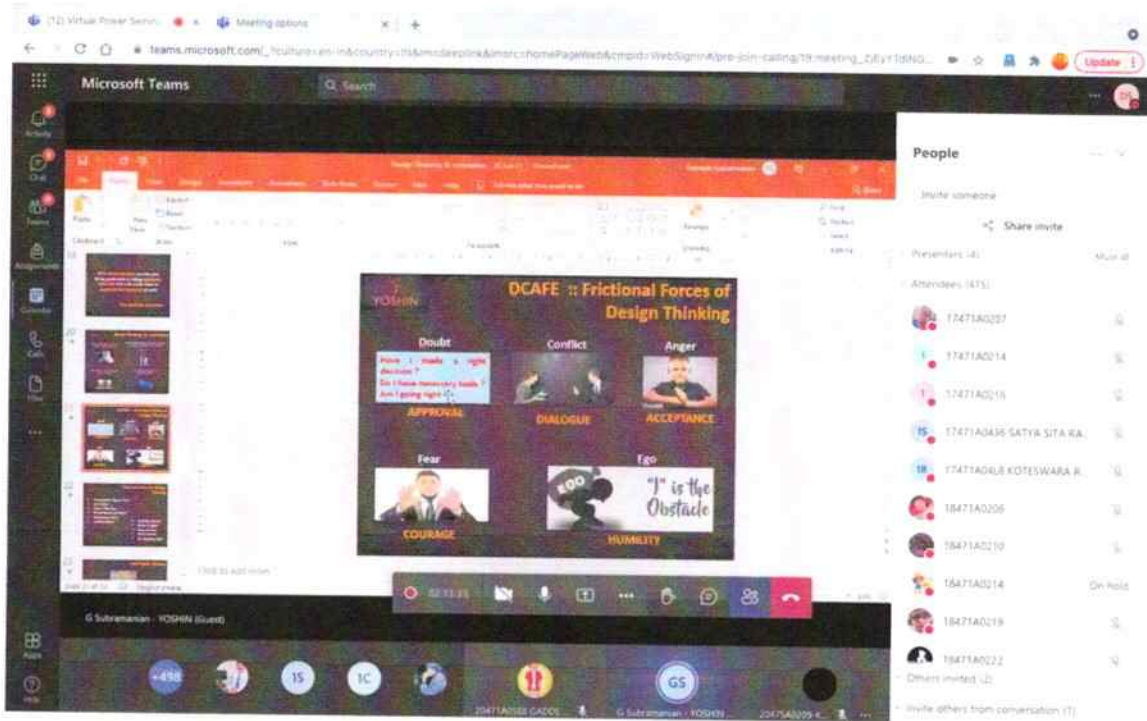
(12) Virtual Power Semi... Meeting options

teams.microsoft.com/_?culture=en-in&country=IN&lm=deeplink&lmsrc=homePageWeb&cmpid=WebSignIn#/pre-join-calling/19:meeting_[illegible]

Update

Microsoft Teams

Search

Activity

Chat

Teams

Assignments

Calendar

Calls

Files

...

Apps

Help

People

Invite someone

Share invite

Presenters (4)

Mute all

Attendees (475)

17471A0207

17471A0214

17471A0215

17471A0436 SATYA SITA RA...

17471A0468 KOTESWARA R...

18471A0205

18471A0210

18471A0214

On hold

18471A0219

18471A0222

Others invited (2)

Invite others from conversation (1)

YOSHIN

DCAFE :: Frictional Forces of Design Thinking

Doubt

Have I made a right decision ?
Do I have necessary tools ?
Am I going right ?

APPROVAL

Conflict

DIALOGUE

Anger

ACCEPTANCE

Fear

COURAGE

Ego

EGO

"I" is the Obstacle

HUMILITY

Click to add notes

02:11:35

G Subramanian - YOSHIN (Guest)

+498

JS

1C

GS

20471A0503 GADDE

G Subramanian - YOSHIN

20471A0205 K...